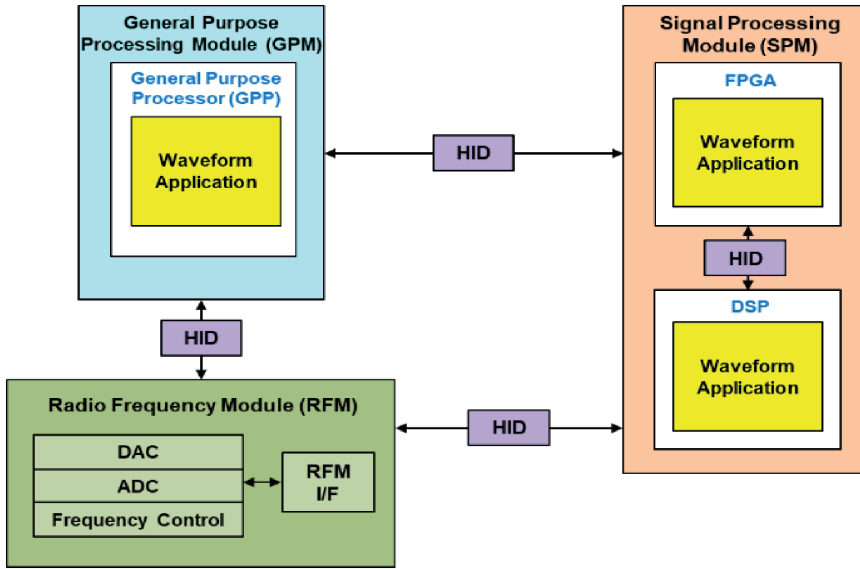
General Purpose Processing Module (GPM)

General Purpose Processor (GPP)

Waveform Application

HID

Signal Processing Module (SPM)

FPGA

Waveform Application

HID

DSP

Waveform Application

HID

Radio Frequency Module (RFM)

DAC

ADC

Frequency Control

RFM I/F

HID